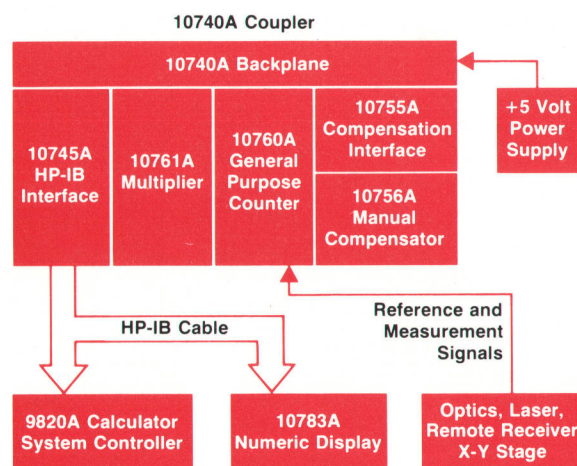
10740A Coupler

10740A Backplane

+5 Volt Power Supply

10745A HP-IB Interface

10761A Multiplier

10760A General Purpose Counter

10755A Compensation Interface

10756A Manual Compensator

Reference and Measurement Signals

HP-IB Cable

9820A Calculator System Controller

10783A Numeric Display

Optics, Laser, Remote Receiver X-Y Stage